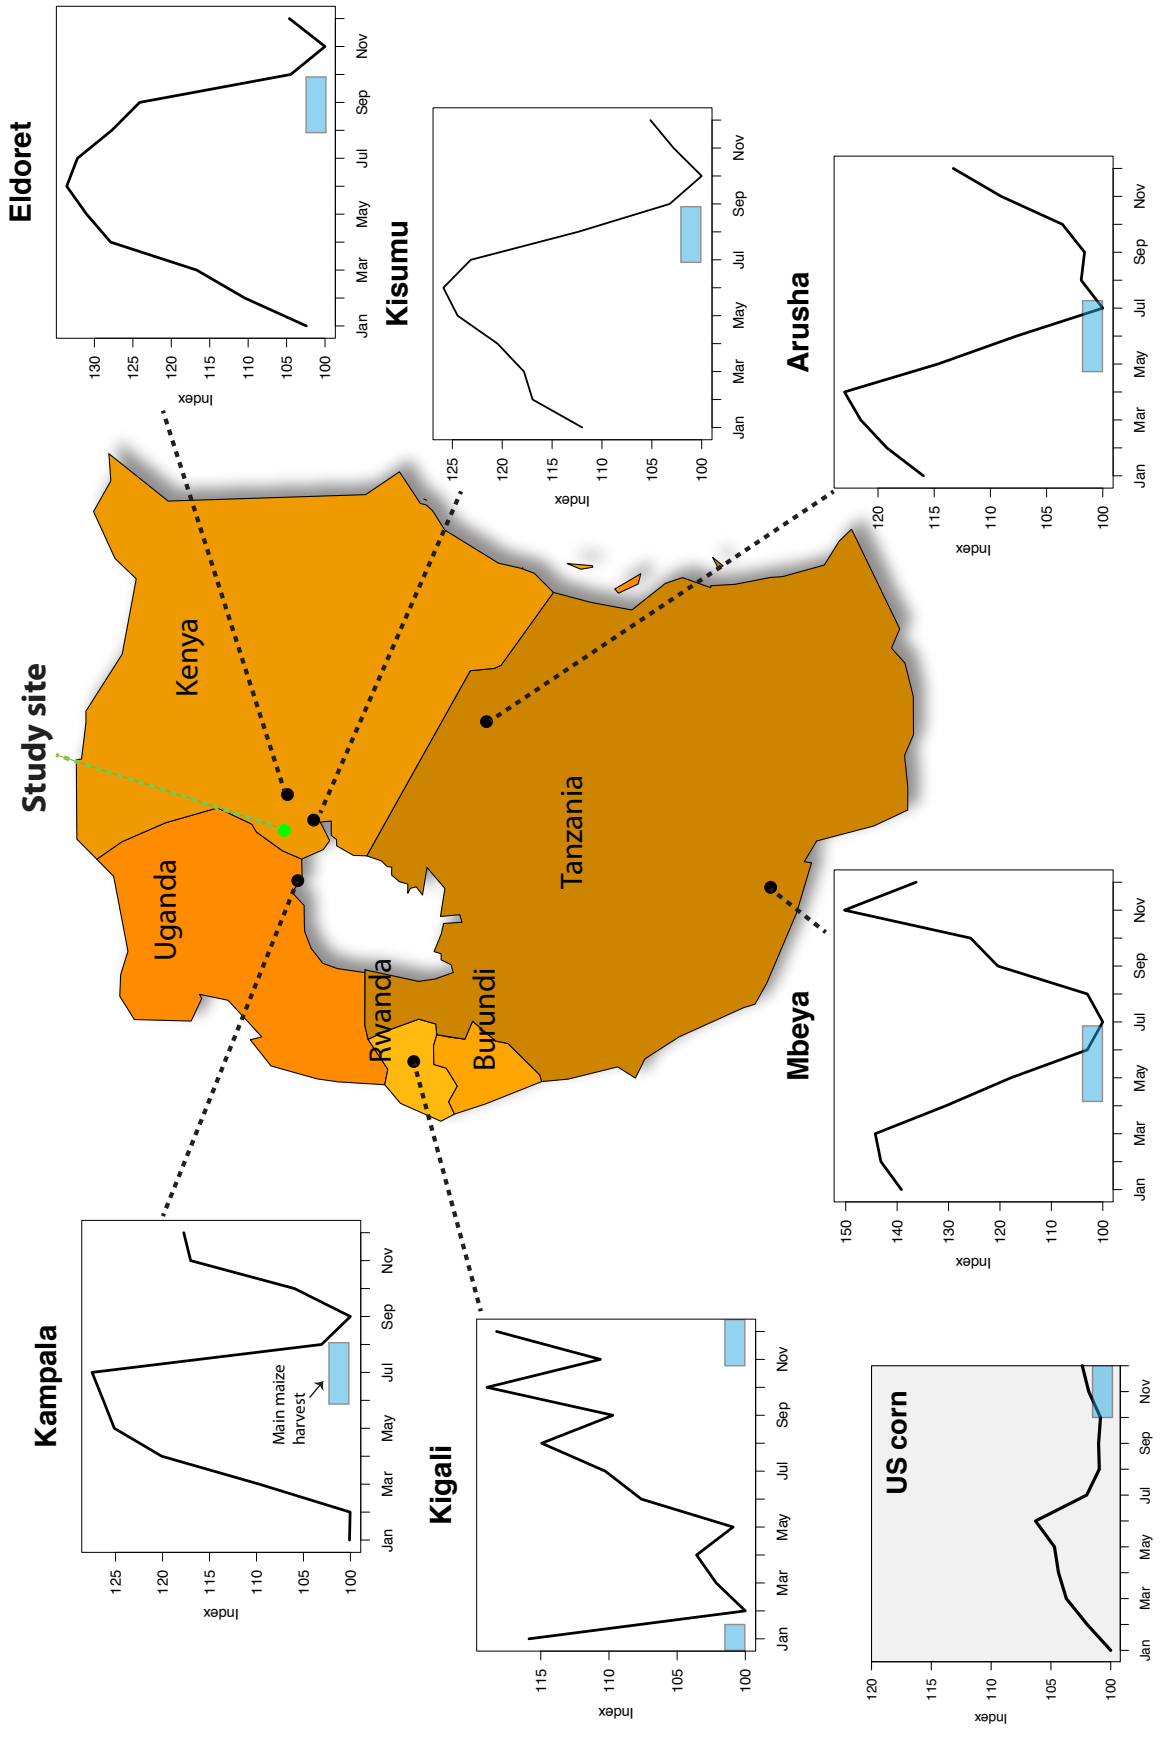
Eldoret

Index
130 125 120 115 110 105 100
Jan Mar May Jul Sep Nov

Kisumu

Index
125 120 115 110 105 100
Jan Mar May Jul Sep Nov

Arusha

Index
120 115 110 105 100
Jan Mar May Jul Sep Nov

Study site

Kenya

Uganda

Tanzania

Rwanda

Burundi

Mbeya

Index
150 140 130 120 110 100
Jan Mar May Jul Sep Nov

Kampala

Index
125 120 115 110 105 100
Jan Mar May Jul Sep Nov
Main maize harvest

Kigali

Index
115 110 105 100
Jan Mar May Jul Sep Nov

US corn

Index
120 115 110 105 100
Jan Mar May Jul Sep Nov